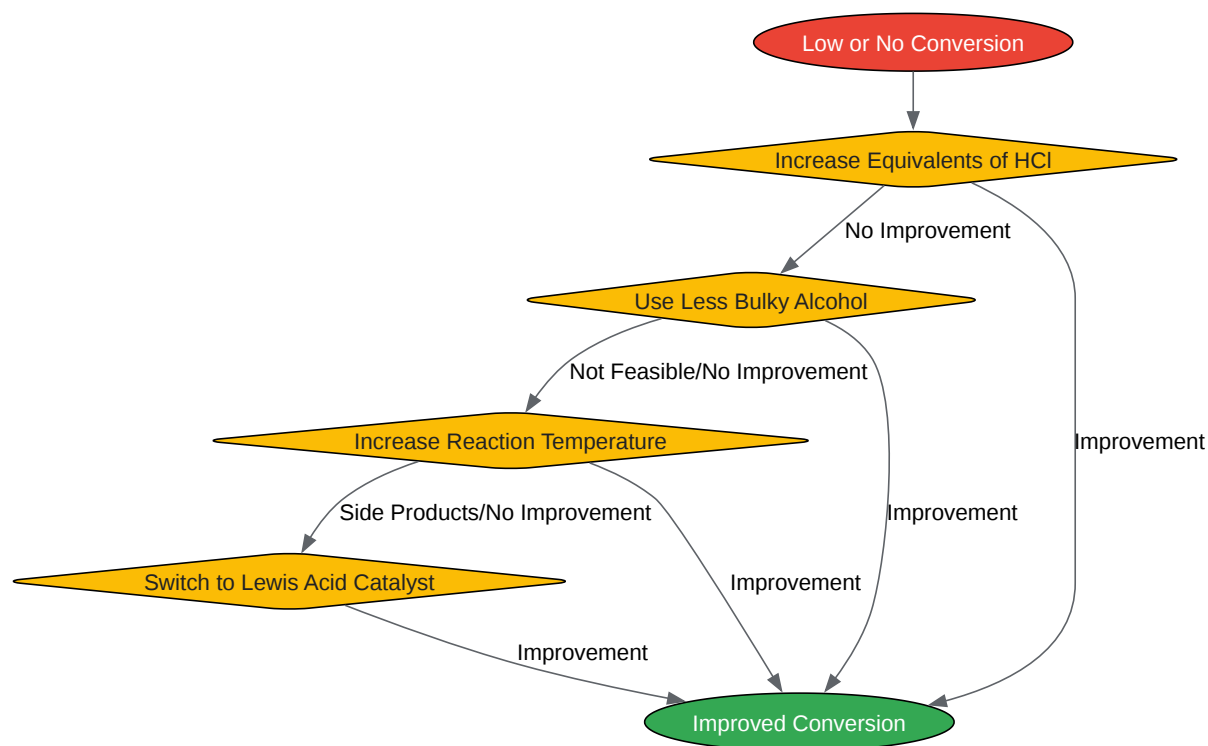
Low or No Conversion

Increase Equivalents of HCl

No Improvement

Use Less Bulky Alcohol

Not Feasible/No Improvement

Increase Reaction Temperature

Improvement

Side Products/No Improvement

Improvement

Switch to Lewis Acid Catalyst

Improvement

Improvement

Improvement

Improved Conversion